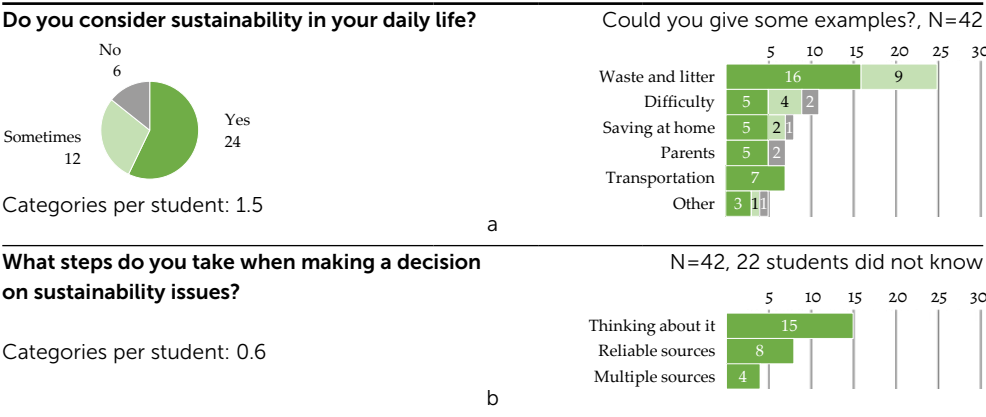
Do you consider sustainability in your daily life?

Could you give some examples?, N=42

No
6

Yes
24

Sometimes
12

Categories per student: 1.5

5 10 15 20 25 30

Waste and litter 16 9
Difficulty 5 4 2
Saving at home 5 2 1
Parents 5 2
Transportation 7
Other 3 1 1

a

What steps do you take when making a decision on sustainability issues?

N=42, 22 students did not know

Categories per student: 0.6

5 10 15 20 25 30

Thinking about it 15
Reliable sources 8
Multiple sources 4

b